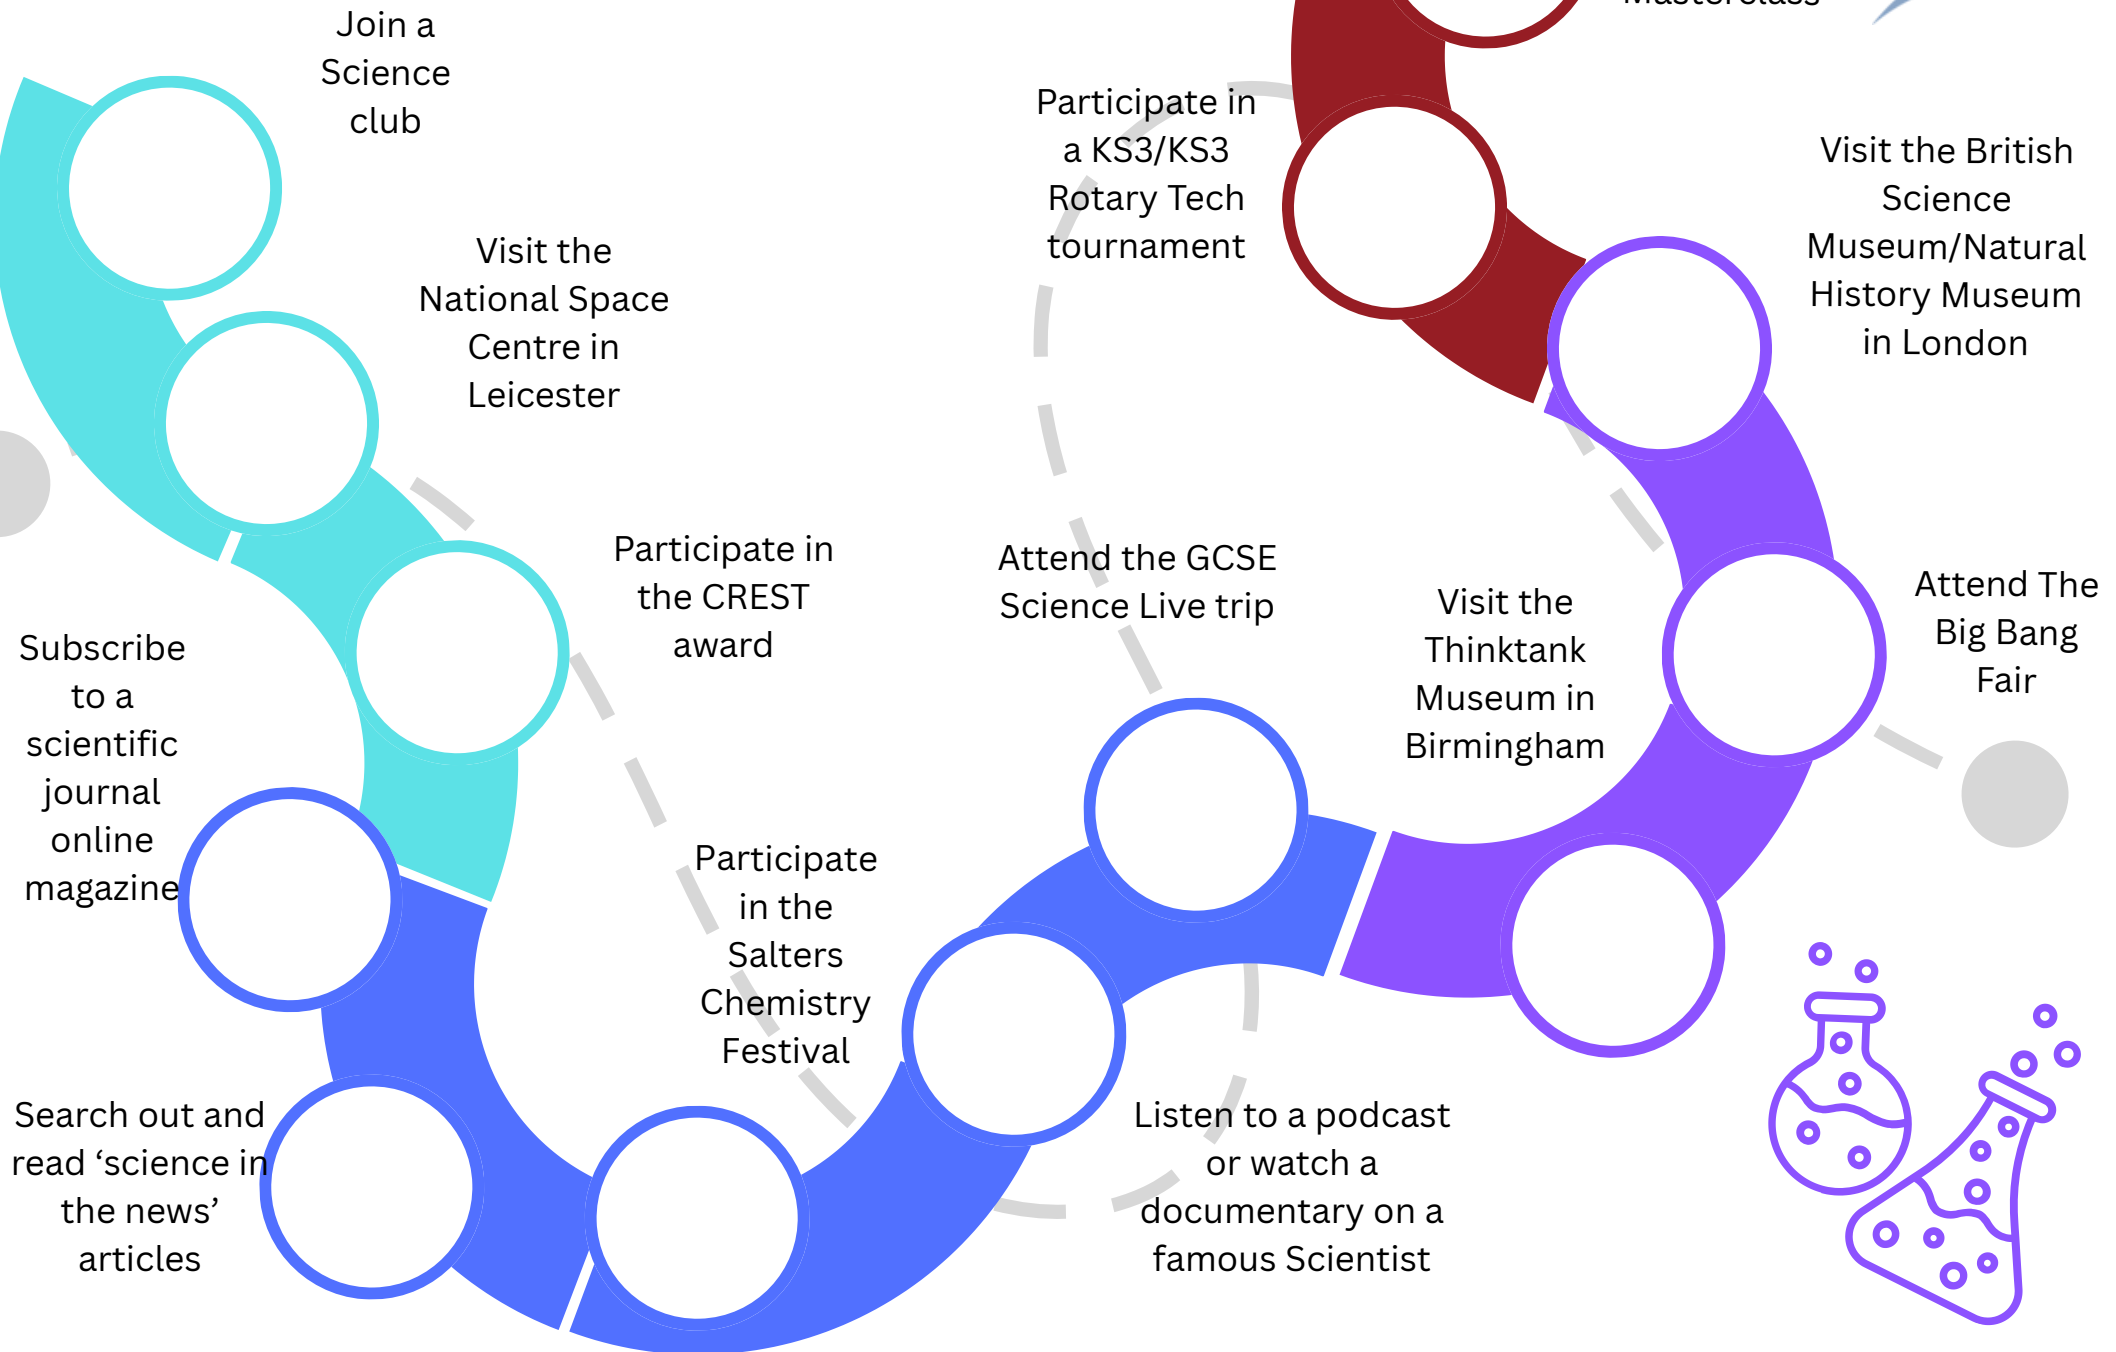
Join a Science club

Visit the National Space Centre in Leicester

Participate in the CREST award

Subscribe to a scientific journal online magazine

Search out and read ‘science in the news’ articles

Participate in the Salters Chemistry Festival

Listen to a podcast or watch a documentary on a famous Scientist

Attend the GCSE Science Live trip

Participate in a KS3/KS3 Rotary Tech tournament

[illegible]Masterclass

Visit the British Science Museum/Natural History Museum in London

Visit the Thinktank Museum in Birmingham

Attend The Big Bang Fair